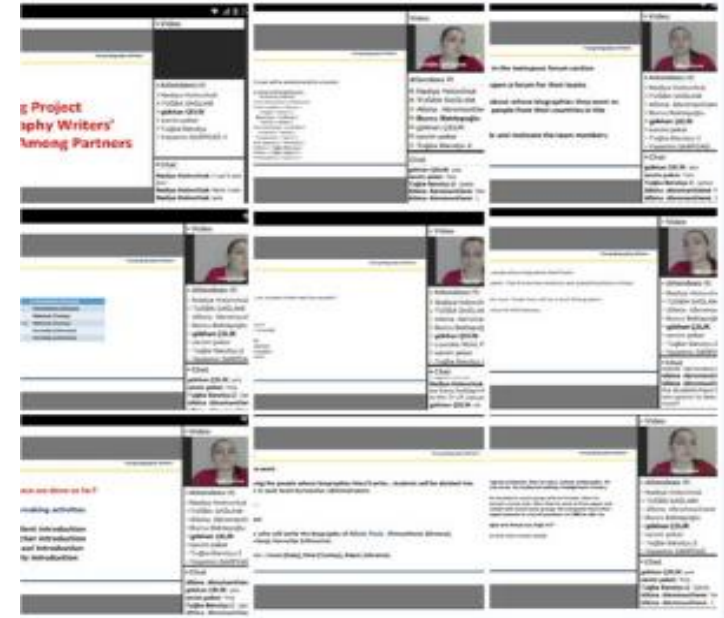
g Project
aphy Writers'
Among Partners

Video
Attendees
Nadiya Holovchuk
TUĞBA SAĞLAM
gökhan ÇELIK
Chat
Nadiya Holovchuk

Video
Attendees
Nadiya Holovchuk
TUĞBA SAĞLAM
Bucru Baktapoğlu
gökhan ÇELIK
Tuğba Barutçu
Chat
gökhan ÇELIK
Tuğba Barutçu

Video
in the twinspace forum section
open a forum for their teams
about whose biographies they want on
people from their countries in the
and motivate the team members.
Attendees
Nadiya Holovchuk
TUĞBA SAĞLAM
gökhan ÇELIK
Chat
gökhan ÇELIK
Tuğba Barutçu

Video
Attendees
Nadiya Holovchuk
TUĞBA SAĞLAM
gökhan ÇELIK
Chat
gökhan ÇELIK

Video
Attendees
Nadiya Holovchuk
TUĞBA SAĞLAM
gökhan ÇELIK
Chat
Nadiya Holovchuk
gökhan ÇELIK

Video
Attendees
Nadiya Holovchuk
TUĞBA SAĞLAM
gökhan ÇELIK
Chat

Video
ave we done so far?
making activities
dent Introduction
cher Introduction
ool Introduction
y Introduction
Attendees
Nadiya Holovchuk
TUĞBA SAĞLAM
gökhan ÇELIK
Tuğba Barutçu
Chat
gökhan ÇELIK

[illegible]

Video
Attendees
Nadiya Holovchuk
TUĞBA SAĞLAM
gökhan ÇELIK
Tuğba Barutçu
Chat
gökhan ÇELIK
Tuğba Barutçu